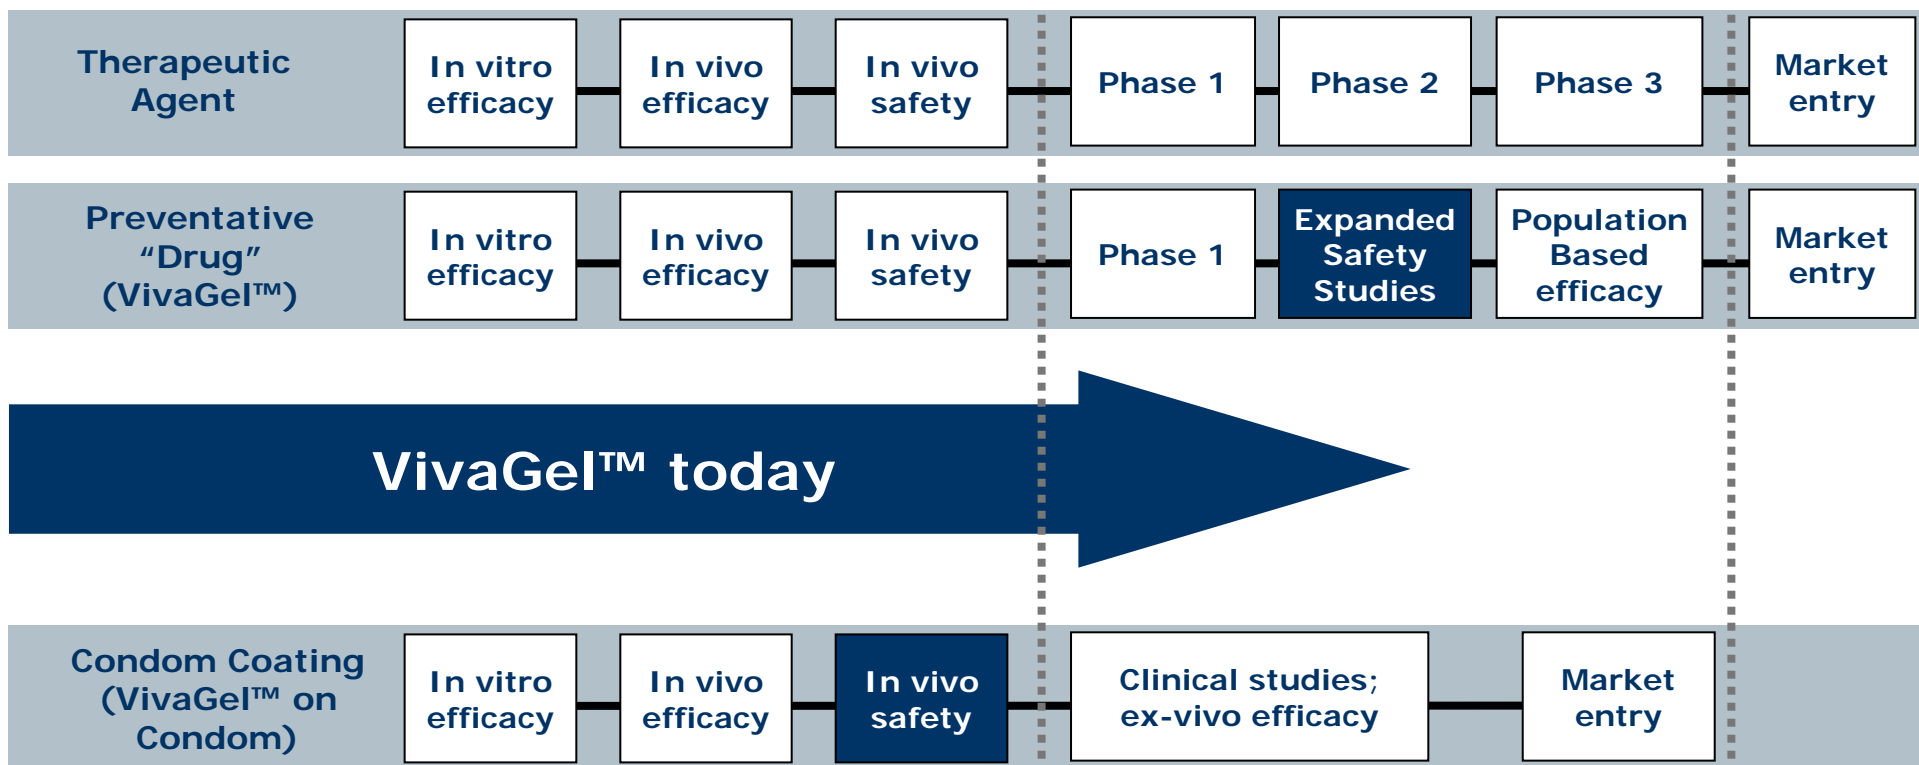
Therapeutic Agent

In vitro efficacy

In vivo efficacy

In vivo safety

Phase 1

Phase 2

Phase 3

Market entry

Preventative “Drug” (VivaGel™)

In vitro efficacy

In vivo efficacy

In vivo safety

Phase 1

Expanded Safety Studies

Population Based efficacy

Market entry

VivaGel™ today

Condom Coating (VivaGel™ on Condom)

In vitro efficacy

In vivo efficacy

In vivo safety

Clinical studies; ex-vivo efficacy

Market entry